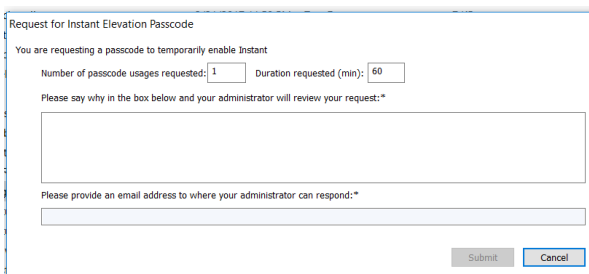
Request for Instant Elevation Passcode

You are requesting a passcode to temporarily enable Instant

Number of passcode usages requested: 1 Duration requested (min): 60

Please say why in the box below and your administrator will review your request:*

Please provide an email address to where your administrator can respond:*

Submit Cancel